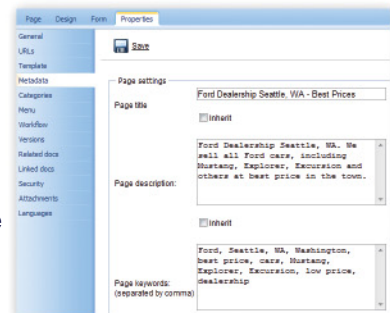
Page Design Form Properties

General
URLs
Template
Metadata
Categories
Menu
Workflow
Versions
Related docs
Linked docs
Security
Attachments
Languages

Save

Page settings

Page title
Ford Dealership Seattle, WA - Best Prices
Inherit

Page description:
Ford Dealership Seattle, WA. We sell all Ford cars, including Mustang, Explorer, Excursion and others at best price in the town.

Inherit

Page keywords: (separated by comma)
Ford, Seattle, WA, Washington, best price, cars, Mustang, Explorer, Excursion, low price, dealership